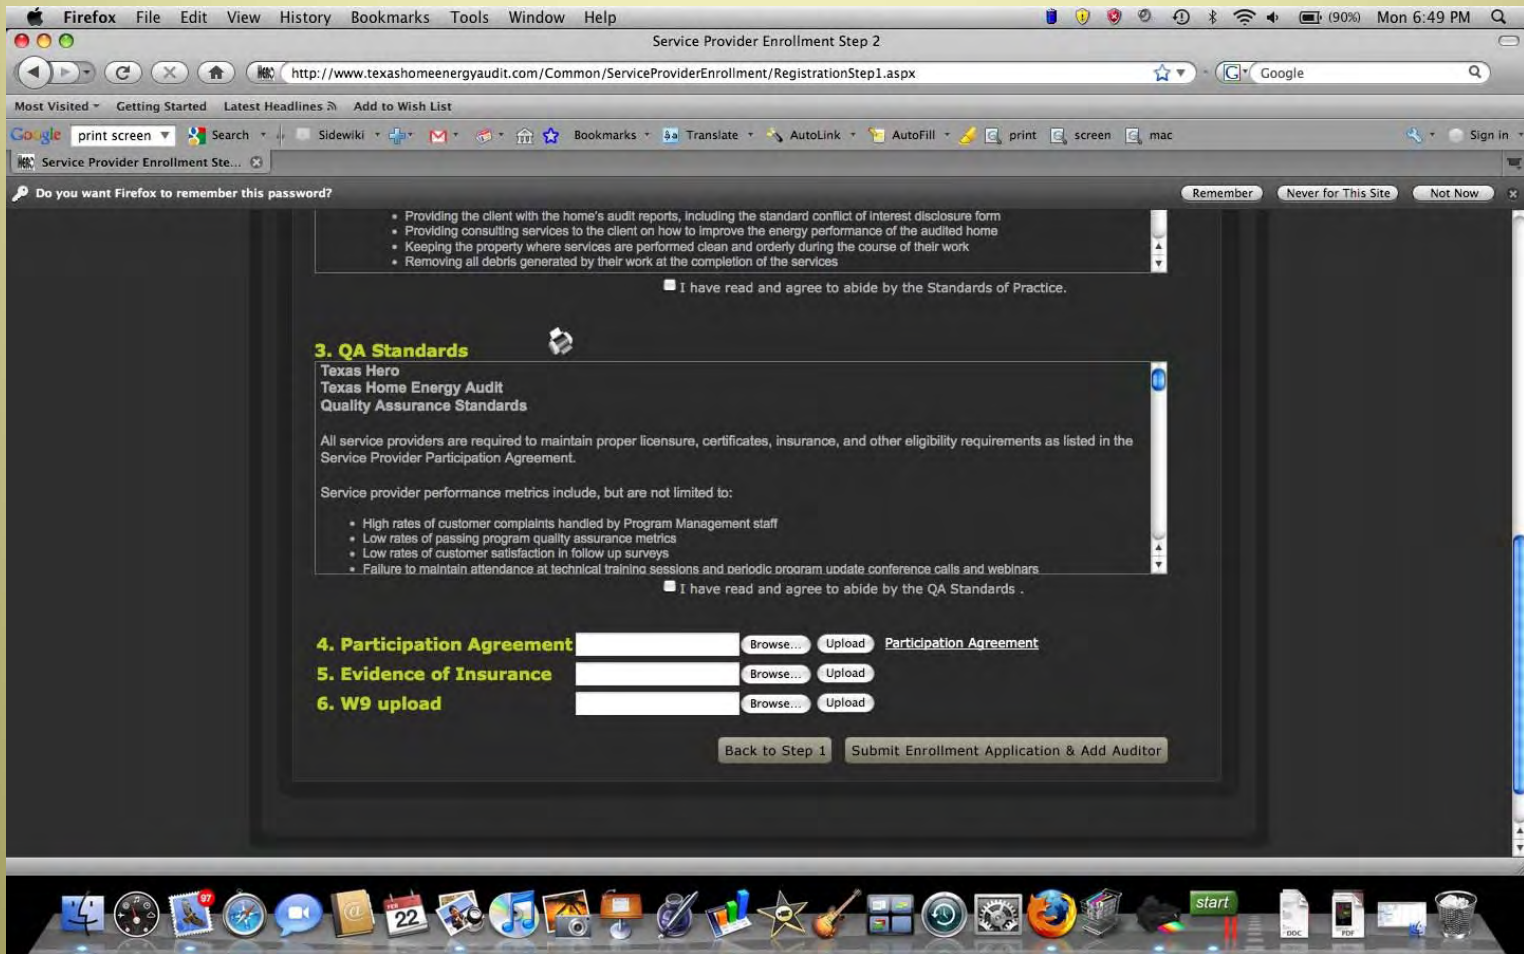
Firefox File Edit View History Bookmarks Tools Window Help (90%) Mon 6:49 PM

Service Provider Enrollment Step 2

http://www.texashomeenergyaudit.com/Common/ServiceProviderEnrollment/RegistrationStep1.aspx

Google

Most Visited Getting Started Latest Headlines Add to Wish List

Google print screen Search Sidewiki Bookmarks Translate AutoLink AutoFill print screen mac Sign in

Service Provider Enrollment Ste...

Do you want Firefox to remember this password? Remember Never for This Site Not Now

• Providing the client with the home's audit reports, including the standard conflict of interest disclosure form
• Providing consulting services to the client on how to improve the energy performance of the audited home
• Keeping the property where services are performed clean and orderly during the course of their work
• Removing all debris generated by their work at the completion of the services

I have read and agree to abide by the Standards of Practice.

3. QA Standards

Texas Hero
Texas Home Energy Audit
Quality Assurance Standards

All service providers are required to maintain proper licensure, certificates, insurance, and other eligibility requirements as listed in the Service Provider Participation Agreement.

Service provider performance metrics include, but are not limited to:

• High rates of customer complaints handled by Program Management staff
• Low rates of passing program quality assurance metrics
• Low rates of customer satisfaction in follow up surveys
• Failure to maintain attendance at technical training sessions and periodic program update conference calls and webinars

I have read and agree to abide by the QA Standards .

4. Participation Agreement Browse... Upload Participation Agreement
5. Evidence of Insurance Browse... Upload
6. W9 upload Browse... Upload

Back to Step 1 Submit Enrollment Application & Add Auditor

97 22 start